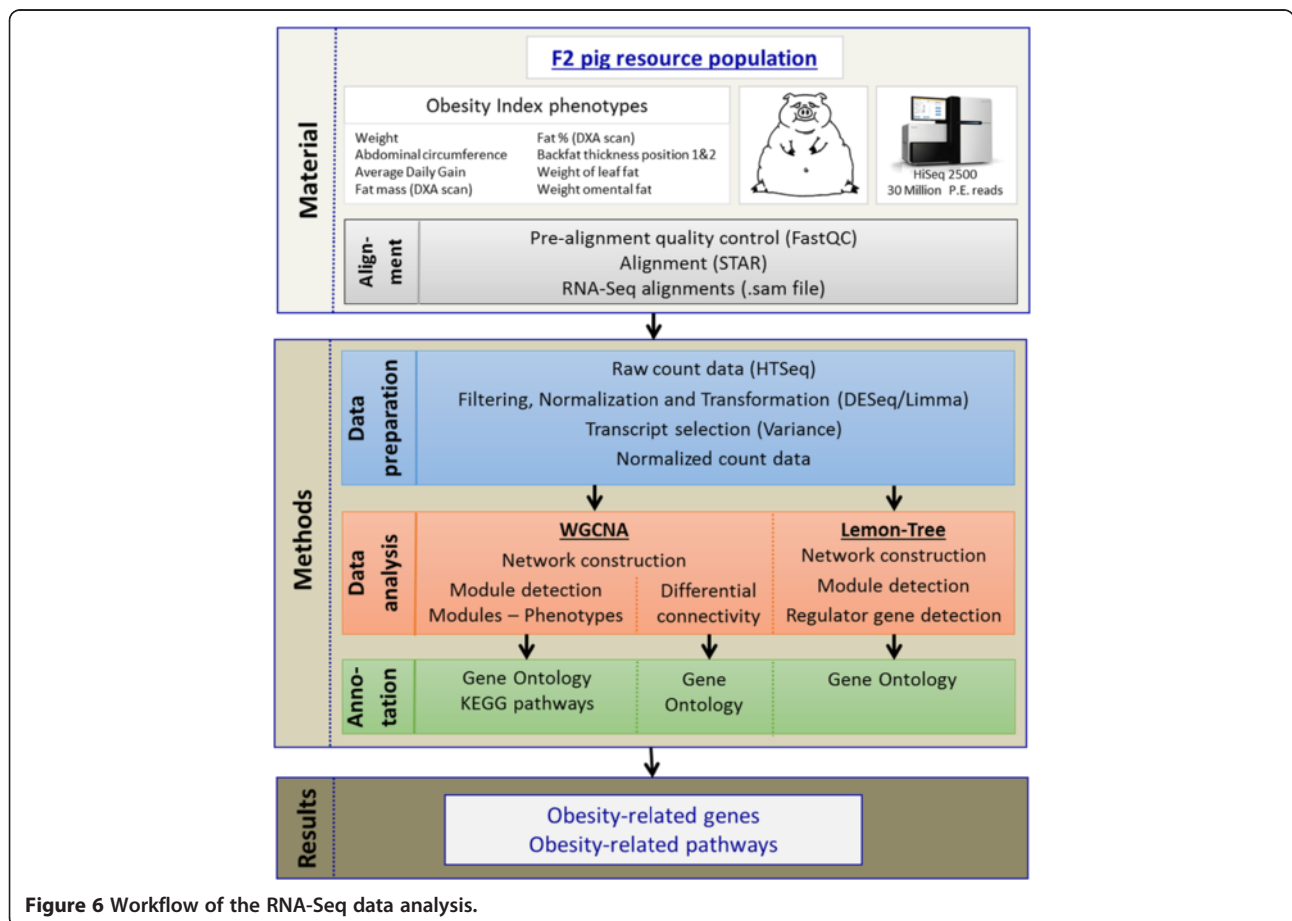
Material

F2 pig resource population

Obesity Index phenotypes

Weight
Abdominal circumference
Average Daily Gain
Fat mass (DXA scan)

Fat % (DXA scan)
Backfat thickness position 1&2
Weight of leaf fat
Weight omental fat

HiSeq 2500
30 Million P.E. reads

Alignment

Pre-alignment quality control (FastQC)
Alignment (STAR)
RNA-Seq alignments (.sam file)

Methods

Data preparation

Raw count data (HTSeq)
Filtering, Normalization and Transformation (DESeq/Limma)
Transcript selection (Variance)
Normalized count data

Data analysis

WGCNA
Network construction
Module detection
Modules – Phenotypes
Differential connectivity

Lemon-Tree
Network construction
Module detection
Regulator gene detection

Annotation

Gene Ontology
KEGG pathways

Gene Ontology

Gene Ontology

Results

Obesity-related genes
Obesity-related pathways

Figure 6 Workflow of the RNA-Seq data analysis.